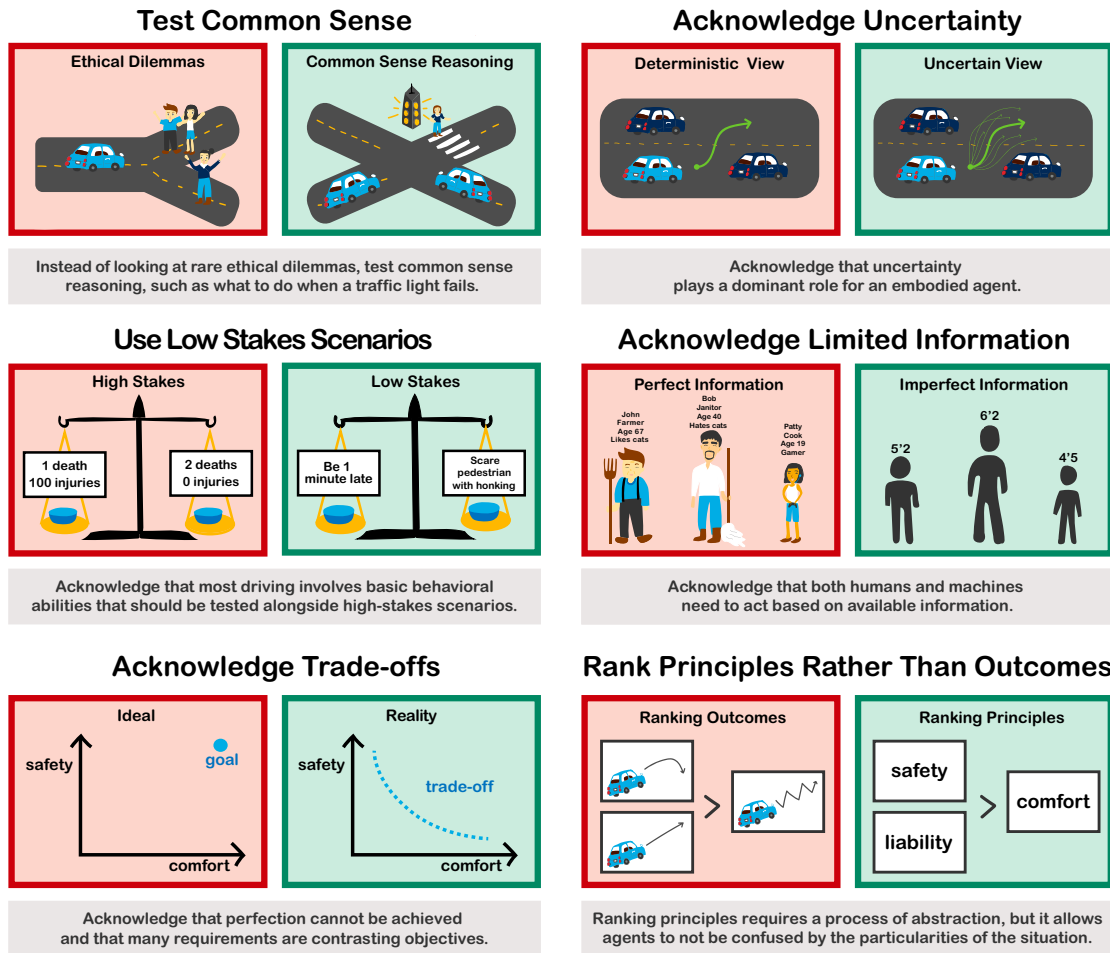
Test Common Sense

Ethical Dilemmas

Common Sense Reasoning

Instead of looking at rare ethical dilemmas, test common sense reasoning, such as what to do when a traffic light fails.

Acknowledge Uncertainty

Deterministic View

Uncertain View

Acknowledge that uncertainty plays a dominant role for an embodied agent.

Use Low Stakes Scenarios

High Stakes

1 death 100 injuries

2 deaths 0 injuries

Low Stakes

Be 1 minute late

Scare pedestrian with honking

Acknowledge that most driving involves basic behavioral abilities that should be tested alongside high-stakes scenarios.

Acknowledge Limited Information

Perfect Information

John Farmer Age 67 Likes cats

Bob Janitor Age 40 Hates cats

Patty Cook Age 19 Gamer

Imperfect Information

5'2

6'2

4'5

Acknowledge that both humans and machines need to act based on available information.

Acknowledge Trade-offs

Ideal

safety

goal

comfort

Reality

safety

trade-off

comfort

Acknowledge that perfection cannot be achieved and that many requirements are contrasting objectives.

Rank Principles Rather Than Outcomes

Ranking Outcomes

>

Ranking Principles

safety

liability

>

comfort

Ranking principles requires a process of abstraction, but it allows agents to not be confused by the particularities of the situation.